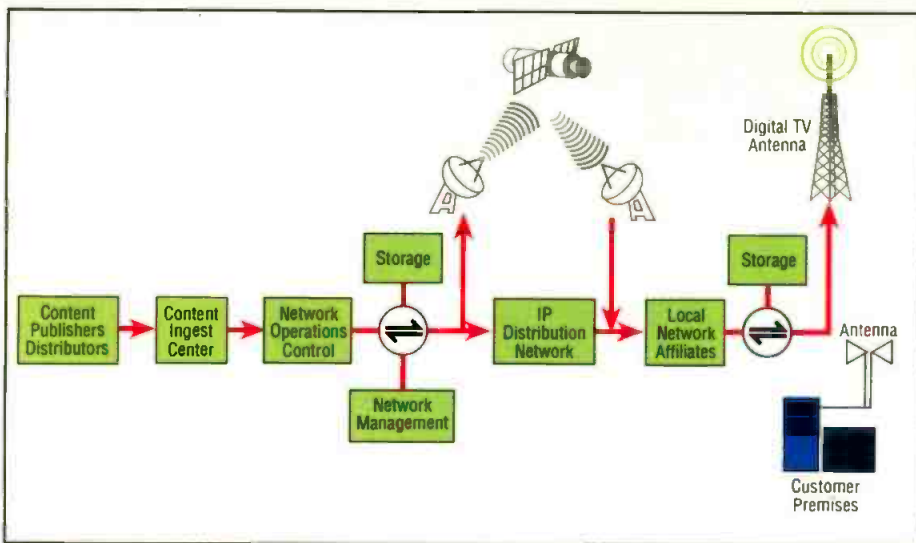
Digital TV Antenna

Storage

Storage

Content Publishers Distributors

Content Ingest Center

Network Operations Control

IP Distribution Network

Local Network Affiliates

Antenna

Network Management

Customer Premises